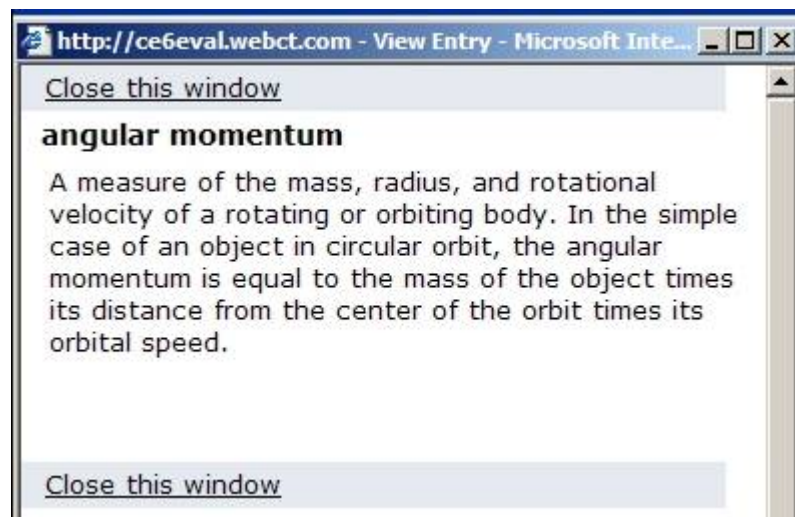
http://ce6eval.webct.com - View Entry - Microsoft Inte...

Close this window

angular momentum

A measure of the mass, radius, and rotational velocity of a rotating or orbiting body. In the simple case of an object in circular orbit, the angular momentum is equal to the mass of the object times its distance from the center of the orbit times its orbital speed.

Close this window